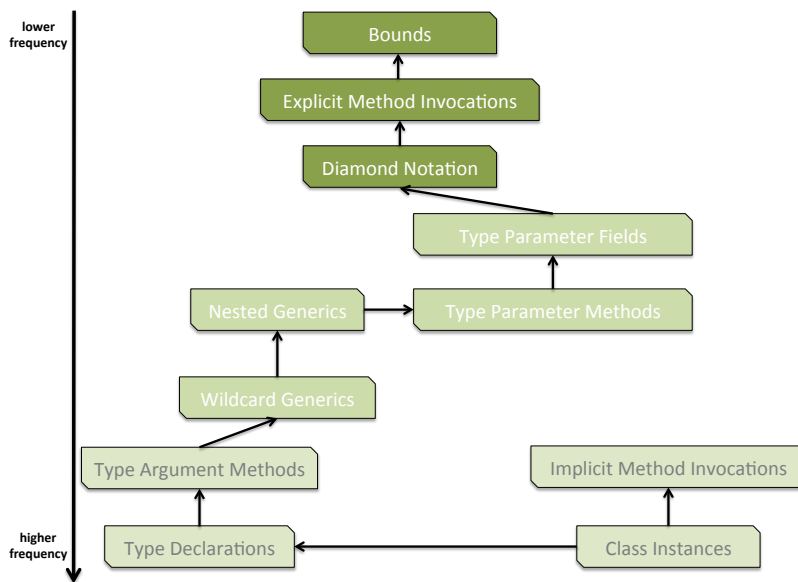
lower frequency

Bounds

Explicit Method Invocations

Diamond Notation

Type Parameter Fields

Nested Generics

Type Parameter Methods

Wildcard Generics

Type Argument Methods

Implicit Method Invocations

higher frequency

Type Declarations

Class Instances